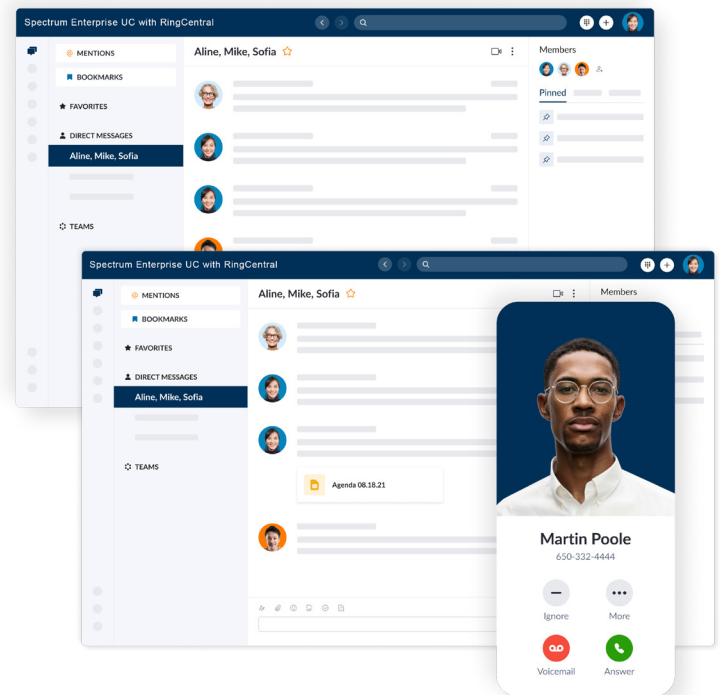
Spectrum Enterprise UC with RingCentral

MENTIONS
BOOKMARKS
FAVORITES
DIRECT MESSAGES
Aline, Mike, Sofia
TEAMS

Aline, Mike, Sofia

Members
Pinned

Spectrum Enterprise UC with RingCentral

MENTIONS
BOOKMARKS
FAVORITES
DIRECT MESSAGES
Aline, Mike, Sofia
TEAMS

Aline, Mike, Sofia

Agenda 08.18.21

Members

Martin Poole
650-332-4444

Ignore
More
Voicemail
Answer